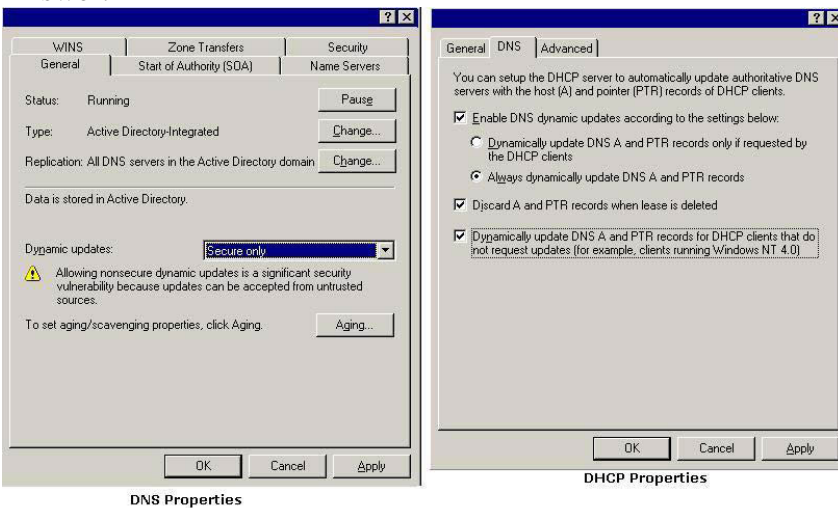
? X

WINS | Zone Transfers | Security
General | Start of Authority (SOA) | Name Servers

Status: Running Pause

Type: Active Directory-Integrated Change...

Replication: All DNS servers in the Active Directory domain Change...

Data is stored in Active Directory.

Dynamic updates: Secure only

Allowing nonsecure dynamic updates is a significant security vulnerability because updates can be accepted from untrusted sources.

To set aging/scavenging properties, click Aging. Aging...

OK Cancel Apply

DNS Properties

? X

General | DNS | Advanced

You can setup the DHCP server to automatically update authoritative DNS servers with the host (A) and pointer (PTR) records of DHCP clients.

Enable DNS dynamic updates according to the settings below:

Dynamically update DNS A and PTR records only if requested by the DHCP clients

Always dynamically update DNS A and PTR records

Discard A and PTR records when lease is deleted

Dynamically update DNS A and PTR records for DHCP clients that do not request updates (for example, clients running Windows NT 4.0)

OK Cancel Apply

DHCP Properties